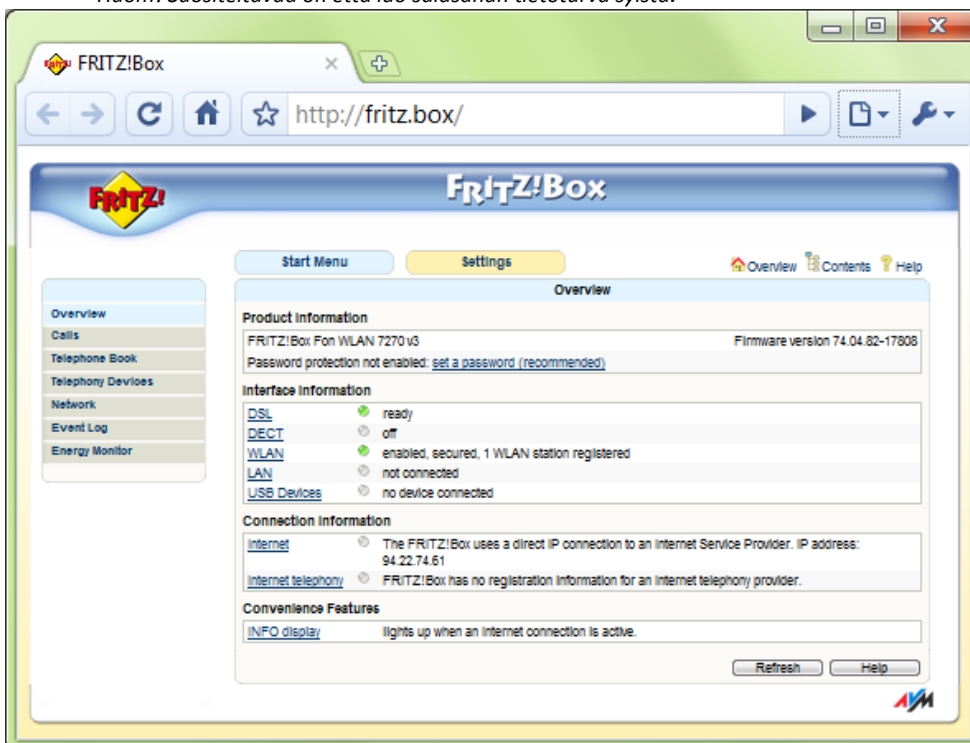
FRITZ!Box

http://fritz.box/

FRITZ!

FRITZ!Box

Start Menu

Settings

Overview Contents Help

Overview
Calls
Telephone Book
Telephony Devices
Network
Event Log
Energy Monitor

Overview

Product information

FRITZ!Box Fon WLAN 7270 v3 Firmware version 74.04.82-17808

Password protection not enabled: set a password (recommended)

Interface information

| | |
|---|---|
| DSL | ready |
| DECT | off |
| WLAN | enabled, secured, 1 WLAN station registered |
| LAN | not connected |
| USB Devices | no device connected |

Connection information

| | |
|---|---|
| Internet | The FRITZ!Box uses a direct IP connection to an Internet Service Provider. IP address: 94.22.74.61 |
| Internet telephony | FRITZ!Box has no registration information for an internet telephony provider. |

Convenience Features

| | |
|---|---|
| INFO display | lights up when an Internet connection is active. |

Refresh Help

AVM